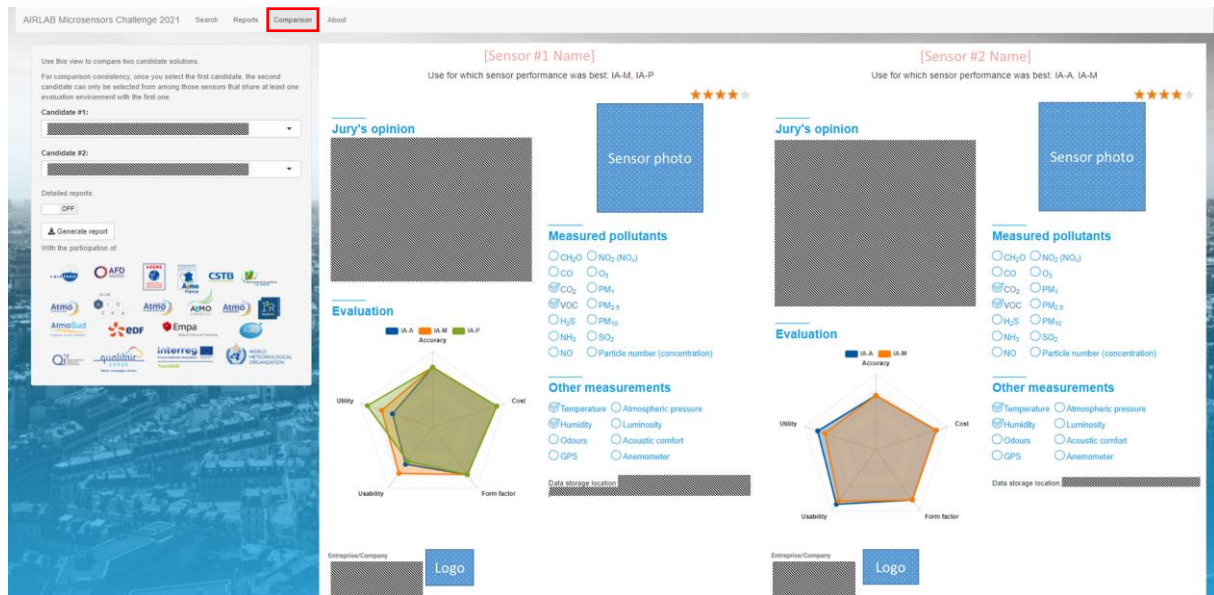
AIRLAB Microsensors Challenge 2021 Search Reports Comparison About

Use this view to compare two candidate solutions.

For comparison consistency, once you select the first candidate, the second candidate can only be selected from among those sensors that share at least one evaluation environment with the first one.

Candidate #1:

Candidate #2:

Detailed reports:

OFF

Generate report

With the participation of:

AFD CSTB Atmo Atmo Atmo AtmoSud EDF Empa qualitair interreg WORLD METEOROLOGICAL ORGANIZATION

[Sensor #1 Name]

Use for which sensor performance was best: IA-M, IA-P

Jury's opinion

Sensor photo

Measured pollutants

$CH_2O$ $NO_2$ ($NO_x$)
CO $O_3$
$CO_2$ $PM_1$
VOC $PM_{2.5}$
$H_2S$ $PM_{10}$
$NH_3$ $SO_2$
NO Particle number (concentration)

Evaluation

IA-A IA-M IA-P

Accuracy

Cost

Form factor

Usability

Utility

Other measurements

Temperature Atmospheric pressure
Humidity Luminosity
Odours Acoustic comfort
GPS Anemometer

Data storage location:

Entreprise/Company

Logo

[Sensor #2 Name]

Use for which sensor performance was best: IA-A, IA-M

Jury's opinion

Sensor photo

Measured pollutants

$CH_2O$ $NO_2$ ($NO_x$)
CO $O_3$
$CO_2$ $PM_1$
VOC $PM_{2.5}$
$H_2S$ $PM_{10}$
$NH_3$ $SO_2$
NO Particle number (concentration)

Evaluation

IA-A IA-M

Accuracy

Cost

Form factor

Usability

Utility

Other measurements

Temperature Atmospheric pressure
Humidity Luminosity
Odours Acoustic comfort
GPS Anemometer

Data storage location:

Entreprise/Company

Logo